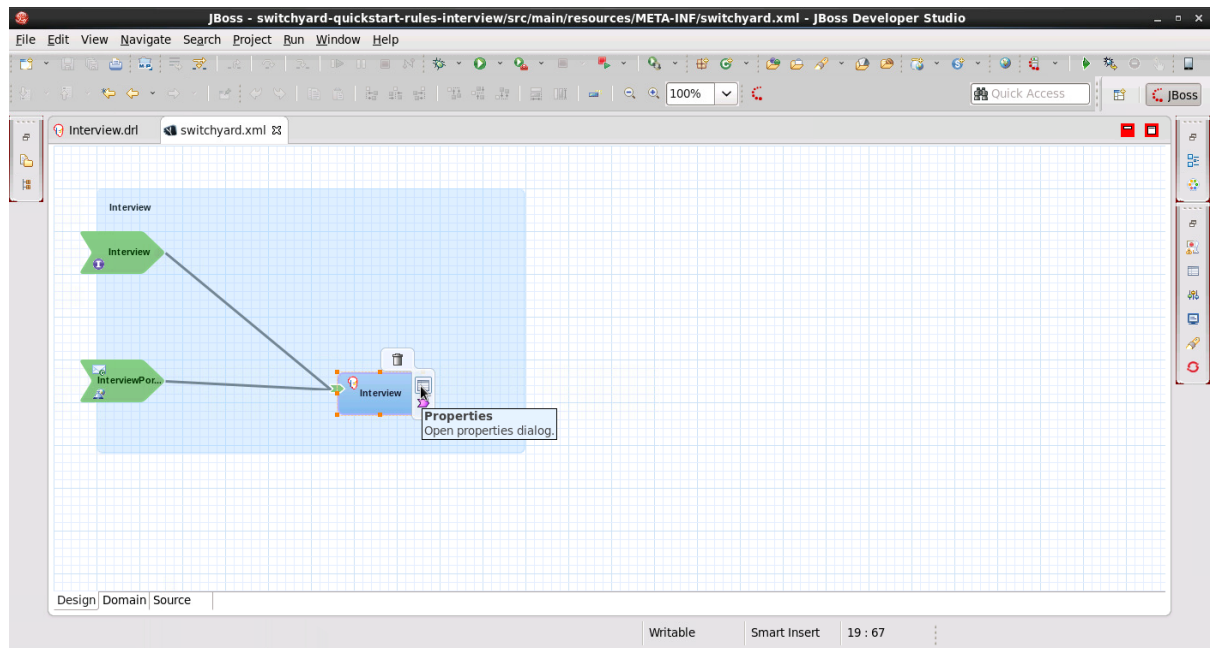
JBoss - switchyard-quickstart-rules-interview/src/main/resources/META-INF/switchyard.xml - JBoss Developer Studio

File Edit View Navigate Search Project Run Window Help

100%

Quick Access

JBoss

Interview.drl

switchyard.xml

Interview

Interview

InterviewPor...

Interview

Properties
Open properties dialog.

Design Domain Source

Writable Smart Insert 19 : 67